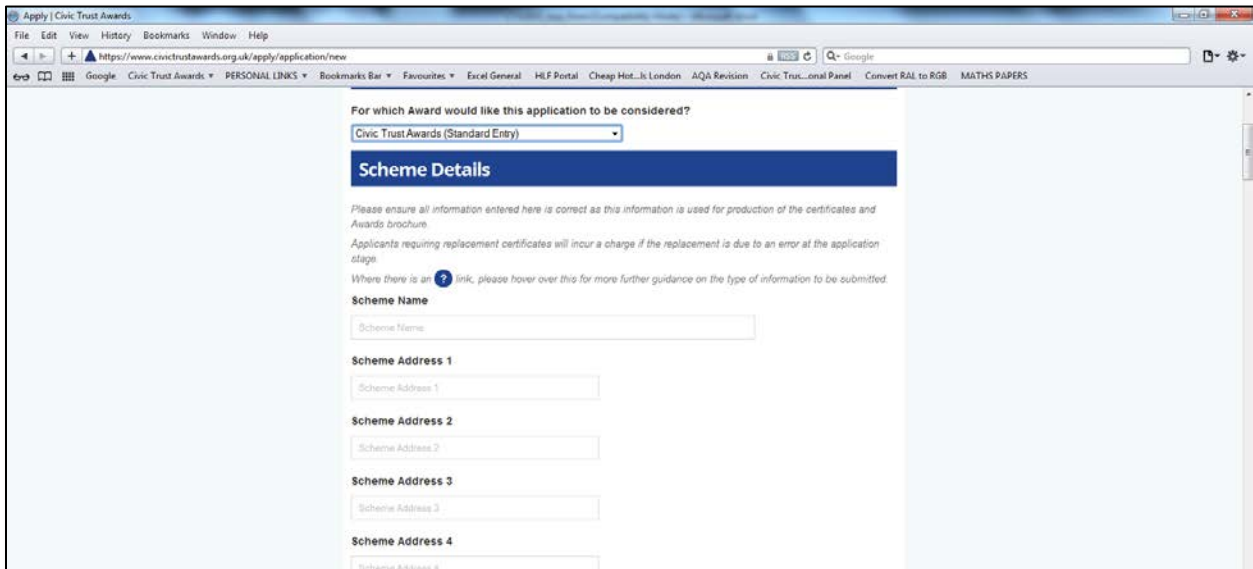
Apply | Civic Trust Awards

File Edit View History Bookmarks Window Help

https://www.civictrustawards.org.uk/apply/application/new

Q- Google

Google Civic Trust Awards ▾ PERSONAL LINKS ▾ Bookmarks Bar ▾ Favourites ▾ Excel General HLF Portal Cheap Hot...ls London AQA Revision Civic Trus...onal Panel Convert RAL to RGB MATHS PAPERS

For which Award would like this application to be considered?

Civic Trust Awards (Standard Entry)

Scheme Details

Please ensure all information entered here is correct as this information is used for production of the certificates and Awards brochure.

Applicants requiring replacement certificates will incur a charge if the replacement is due to an error at the application stage.

Where there is an ? link, please hover over this for more further guidance on the type of information to be submitted.

Scheme Name

Scheme Name

Scheme Address 1

Scheme Address 1

Scheme Address 2

Scheme Address 2

Scheme Address 3

Scheme Address 3

Scheme Address 4

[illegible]